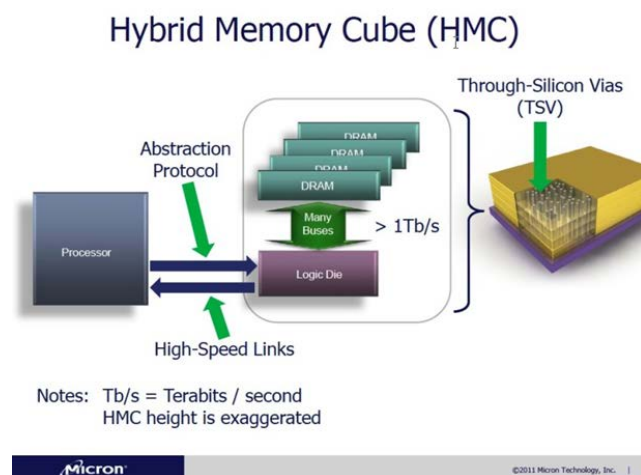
Hybrid Memory Cube (HMC)

Through-Silicon Vias (TSV)

Abstraction Protocol

DRAM

DRAM

DRAM

DRAM

Many Buses

> 1Tb/s

Processor

Logic Die

High-Speed Links

Notes: Tb/s = Terabits / second
HMC height is exaggerated

Micron

©2011 Micron Technology, Inc.